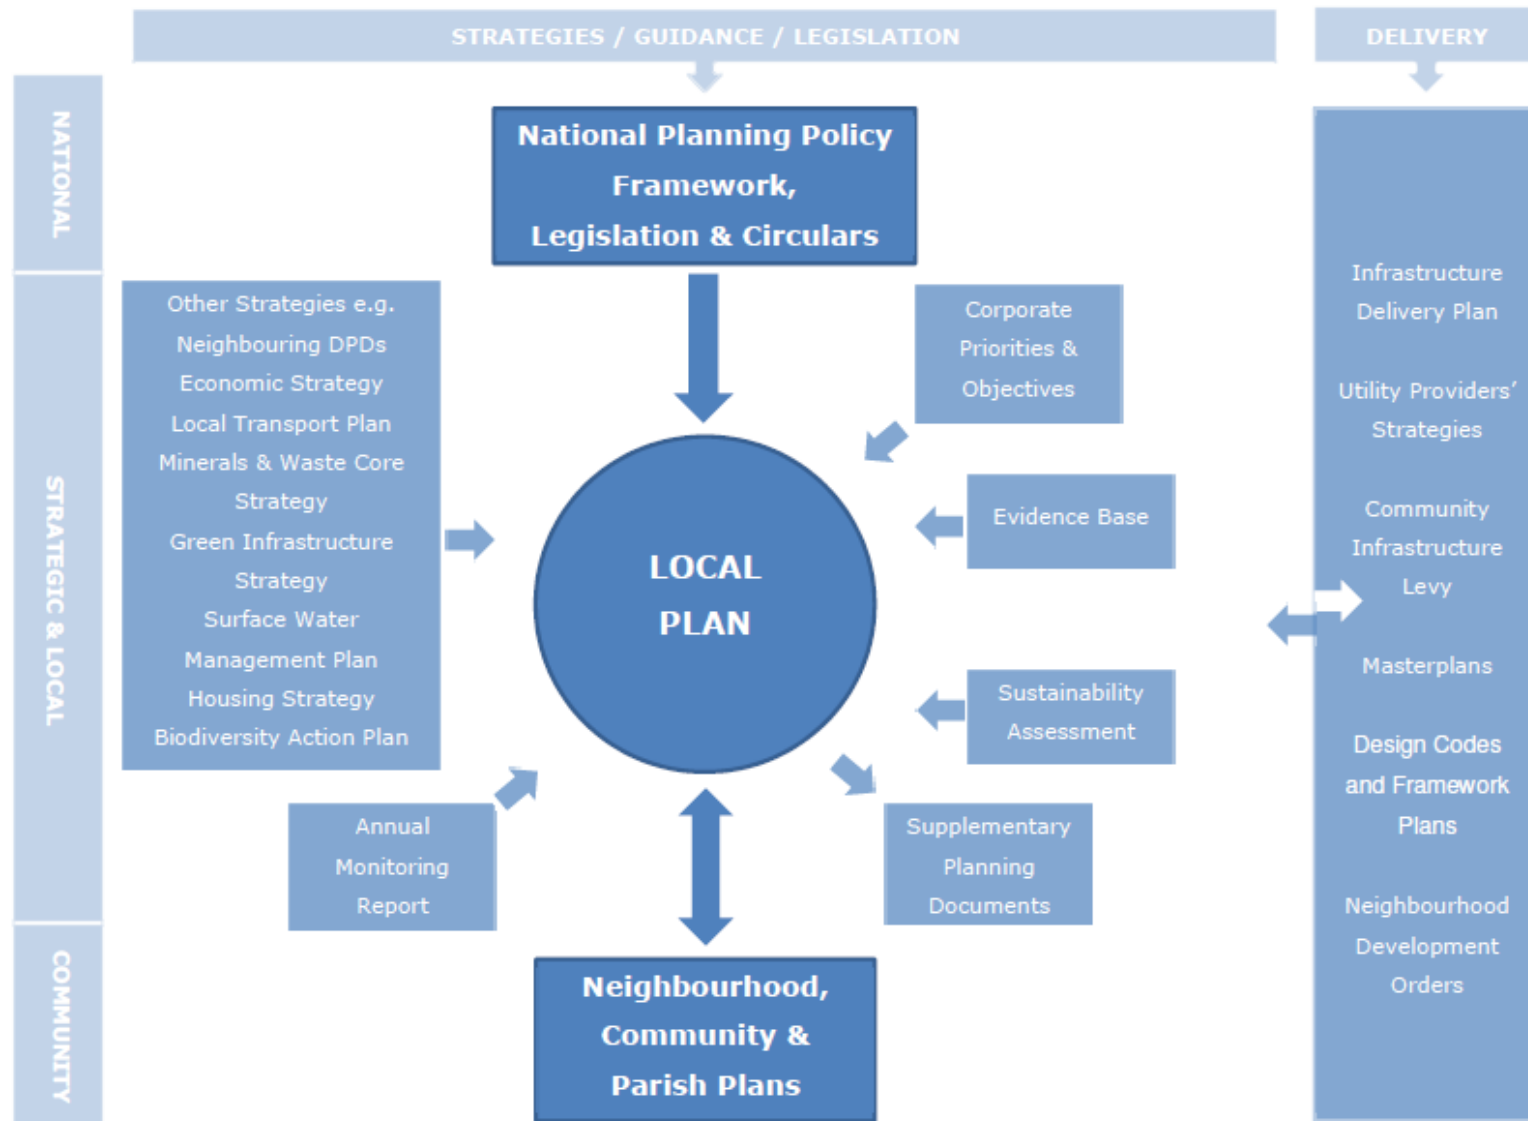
STRATEGIES / GUIDANCE / LEGISLATION

DELIVERY

NATIONAL

STRATEGIC & LOCAL

COMMUNITY

National Planning Policy Framework, Legislation & Circulars

Other Strategies e.g.
Neighbouring DPDs
Economic Strategy
Local Transport Plan
Minerals & Waste Core Strategy
Green Infrastructure Strategy
Surface Water Management Plan
Housing Strategy
Biodiversity Action Plan

Corporate Priorities & Objectives

Evidence Base

LOCAL PLAN

Sustainability Assessment

Annual Monitoring Report

Supplementary Planning Documents

Neighbourhood, Community & Parish Plans

Infrastructure Delivery Plan

Utility Providers' Strategies

Community Infrastructure Levy

Masterplans

Design Codes and Framework Plans

Neighbourhood Development Orders